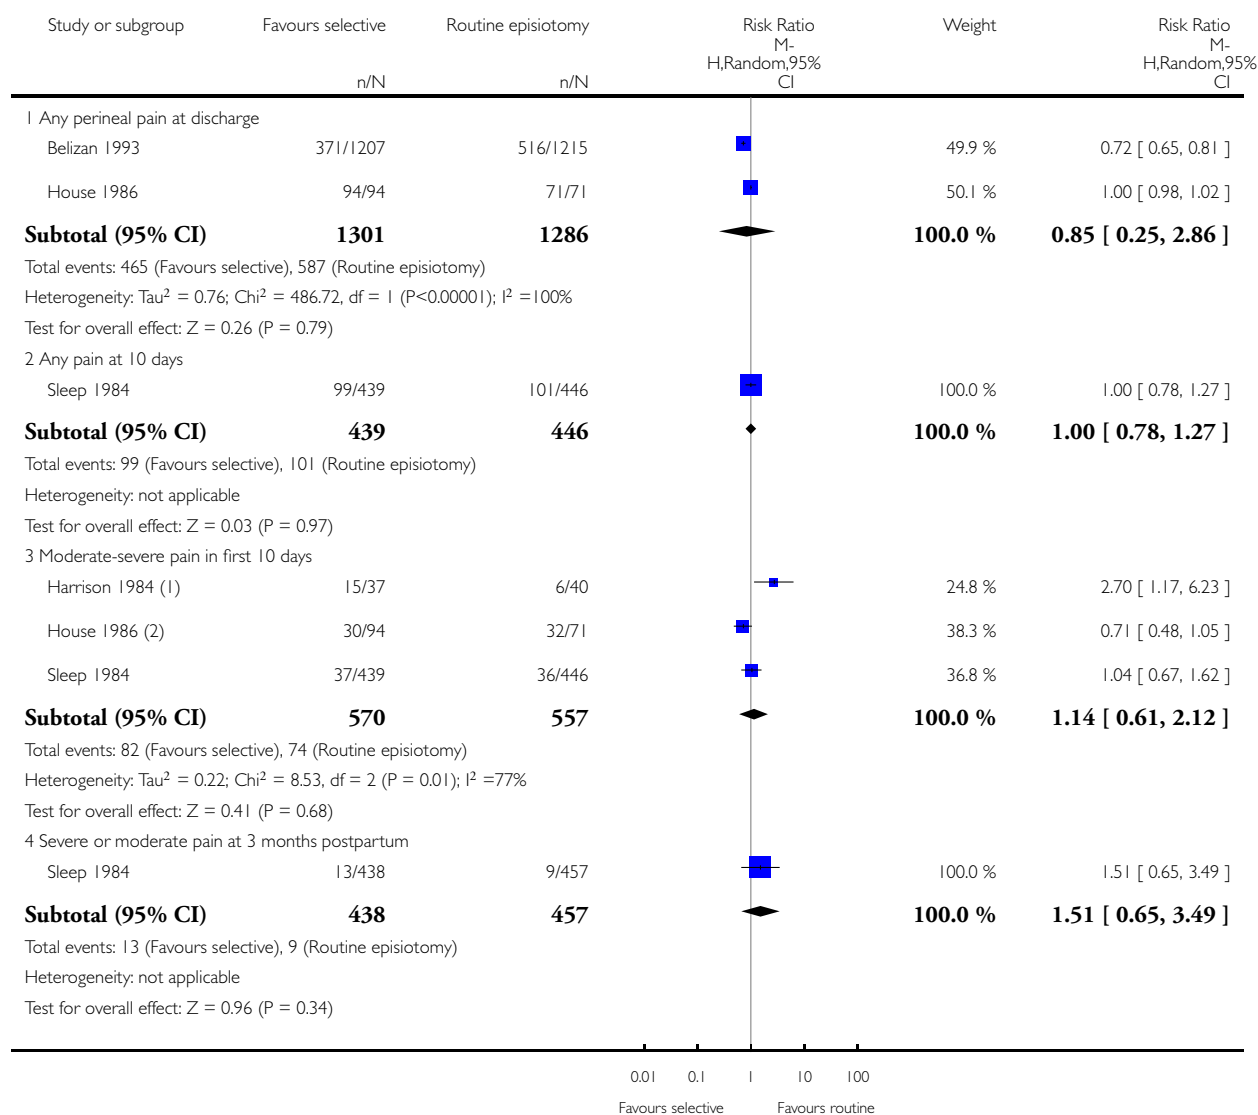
| Study or subgroup | Favours selective n/N | Routine episiotomy n/N | Risk Ratio M-H,Random,95% CI | Weight | Risk Ratio M-H,Random,95% CI |
|---|---|---|---|---|---|
| 1 Any perineal pain at discharge | | | | | |
| Belizan 1993 | 371/1207 | 516/1215 | | 49.9 % | 0.72 [ 0.65, 0.81 ] |
| House 1986 | 94/94 | 71/71 | | 50.1 % | 1.00 [ 0.98, 1.02 ] |
| **Subtotal (95% CI)** | **1301** | **1286** | | **100.0 %** | **0.85 [ 0.25, 2.86 ]** |
| Total events: 465 (Favours selective), 587 (Routine episiotomy) | | | | | |
| Heterogeneity: Tau$^2$ = 0.76; Chi$^2$ = 486.72, df = 1 (P<0.00001); I$^2$ =100% | | | | | |
| Test for overall effect: Z = 0.26 (P = 0.79) | | | | | |
| 2 Any pain at 10 days | | | | | |
| Sleep 1984 | 99/439 | 101/446 | | 100.0 % | 1.00 [ 0.78, 1.27 ] |
| **Subtotal (95% CI)** | **439** | **446** | | **100.0 %** | **1.00 [ 0.78, 1.27 ]** |
| Total events: 99 (Favours selective), 101 (Routine episiotomy) | | | | | |
| Heterogeneity: not applicable | | | | | |
| Test for overall effect: Z = 0.03 (P = 0.97) | | | | | |
| 3 Moderate-severe pain in first 10 days | | | | | |
| Harrison 1984 (1) | 15/37 | 6/40 | | 24.8 % | 2.70 [ 1.17, 6.23 ] |
| House 1986 (2) | 30/94 | 32/71 | | 38.3 % | 0.71 [ 0.48, 1.05 ] |
| Sleep 1984 | 37/439 | 36/446 | | 36.8 % | 1.04 [ 0.67, 1.62 ] |
| **Subtotal (95% CI)** | **570** | **557** | | **100.0 %** | **1.14 [ 0.61, 2.12 ]** |
| Total events: 82 (Favours selective), 74 (Routine episiotomy) | | | | | |
| Heterogeneity: Tau$^2$ = 0.22; Chi$^2$ = 8.53, df = 2 (P = 0.01); I$^2$ =77% | | | | | |
| Test for overall effect: Z = 0.41 (P = 0.68) | | | | | |
| 4 Severe or moderate pain at 3 months postpartum | | | | | |
| Sleep 1984 | 13/438 | 9/457 | | 100.0 % | 1.51 [ 0.65, 3.49 ] |
| **Subtotal (95% CI)** | **438** | **457** | | **100.0 %** | **1.51 [ 0.65, 3.49 ]** |
| Total events: 13 (Favours selective), 9 (Routine episiotomy) | | | | | |
| Heterogeneity: not applicable | | | | | |
| Test for overall effect: Z = 0.96 (P = 0.34) | | | | | |

0.01 0.1 1 10 100

Favours selective Favours routine